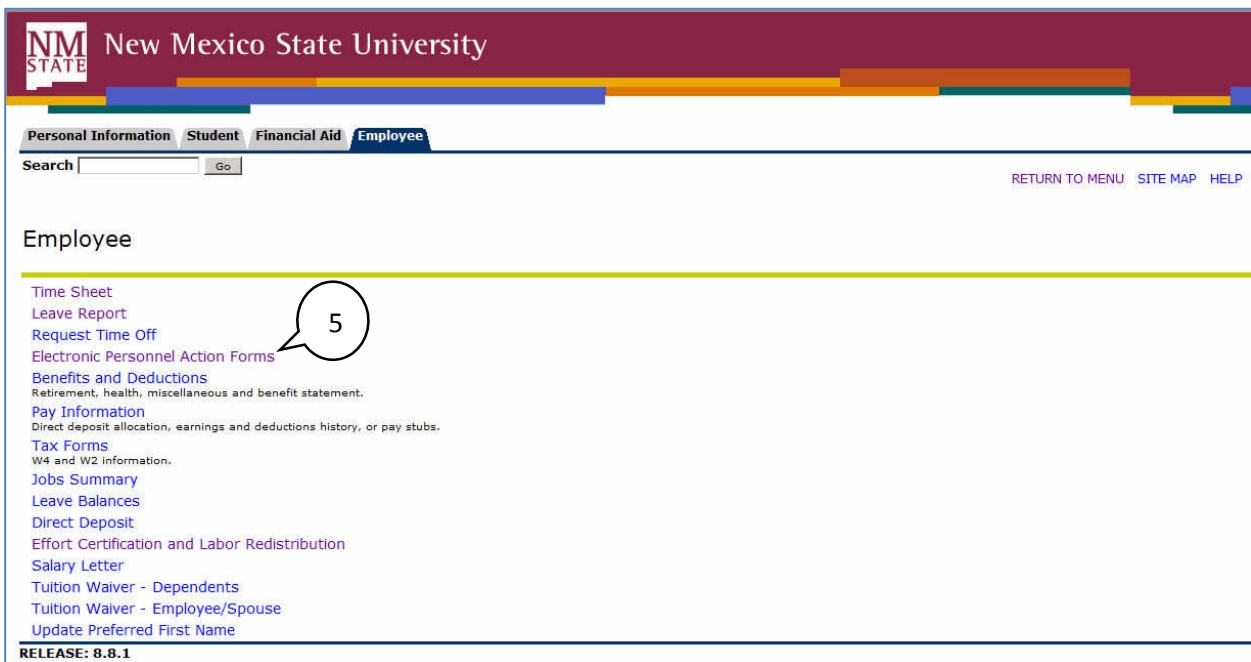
NM STATE New Mexico State University

Personal Information Student Financial Aid Employee

Search Go

RETURN TO MENU SITE MAP HELP

Employee

Time Sheet
Leave Report
Request Time Off
Electronic Personnel Action Forms
Benefits and Deductions
Retirement, health, miscellaneous and benefit statement.
Pay Information
Direct deposit allocation, earnings and deductions history, or pay stubs.
Tax Forms
W4 and W2 information.
Jobs Summary
Leave Balances
Direct Deposit
Effort Certification and Labor Redistribution
Salary Letter
Tuition Waiver - Dependents
Tuition Waiver - Employee/Spouse
Update Preferred First Name

5

RELEASE: 8.8.1